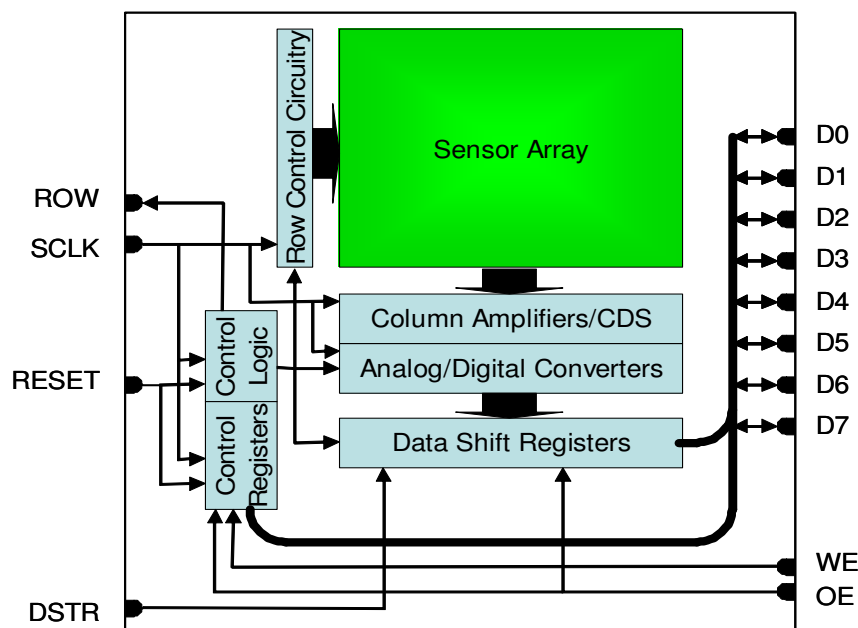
Row Control Circuitry

Sensor Array

ROW

SCLK

RESET

Control Logic

Control Registers

Column Amplifiers/CDS

Analog/Digital Converters

Data Shift Registers

D0

D1

D2

D3

D4

D5

D6

D7

WE

OE

DSTR